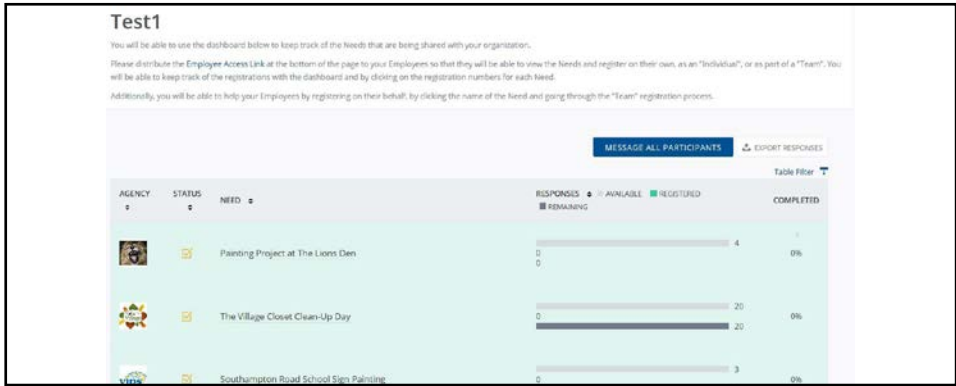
Test1

You will be able to use the dashboard below to keep track of the Needs that are being shared with your organization.

Please distribute the Employee Access Link at the bottom of the page to your Employees so that they will be able to view the Needs and register on their own, as an "Individual", or as part of a "Team". You will be able to keep track of the registrations with the dashboard and by clicking on the registration numbers for each Need.

Additionally, you will be able to help your Employees by registering on their behalf, by clicking the name of the Need and going through the "Team" registration process.

MESSAGE ALL PARTICIPANTS

EXPORT RESPONSES

Table Filter

| AGENCY | STATUS | NEED | RESPONSES AVAILABLE REGISTERED REMAINING | COMPLETED |
|---|---|---|---|---|
| | | Painting Project at The Lions Den | 4 0 0 | 0% |
| | | The Village Closet Clean-Up Day | 20 0 20 | 0% |
| VIPS | | Southampton Road School Sign Painting | 3 0 | 0% |